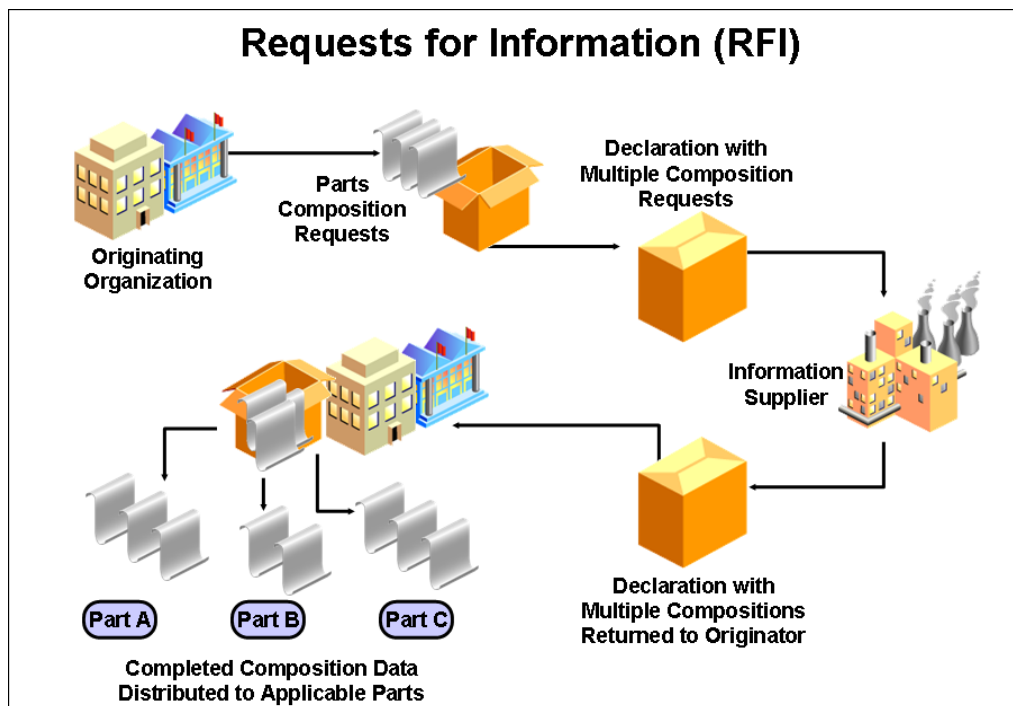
Requests for Information (RFI)

Originating Organization

Parts Composition Requests

Declaration with Multiple Composition Requests

Information Supplier

Declaration with Multiple Compositions Returned to Originator

Part A

Part B

Part C

Completed Composition Data Distributed to Applicable Parts